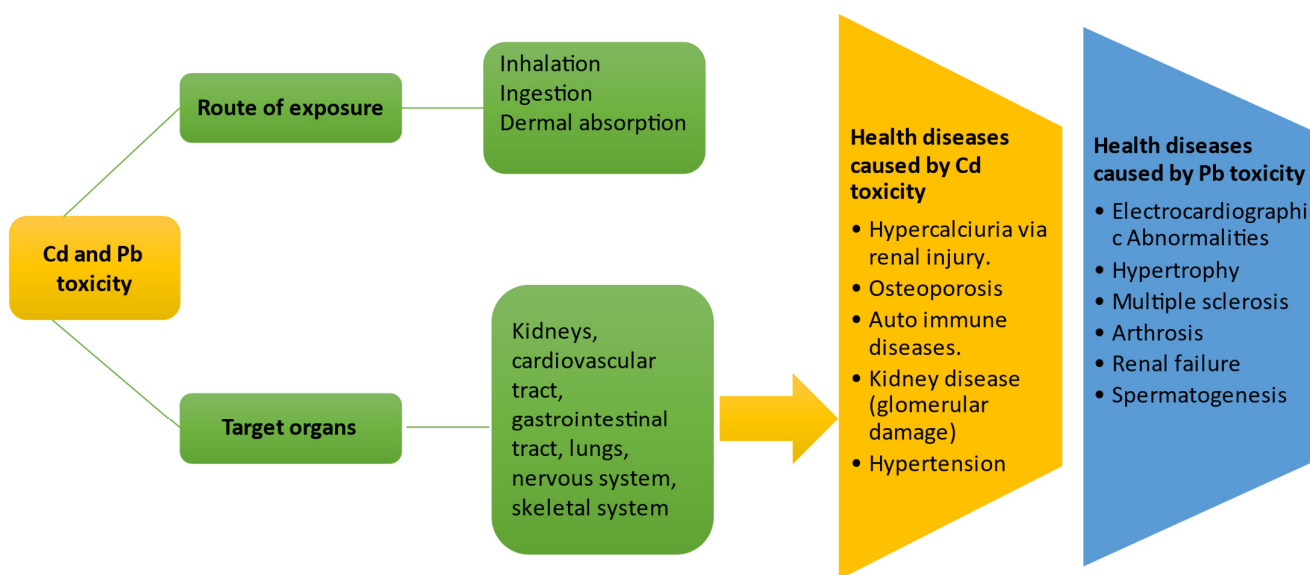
Cd and Pb toxicity

Route of exposure

Inhalation
Ingestion
Dermal absorption

Target organs

Kidneys, cardiovascular tract, gastrointestinal tract, lungs, nervous system, skeletal system

Health diseases caused by Cd toxicity

- Hypercalciuria via renal injury.
- Osteoporosis
- Auto immune diseases.
- Kidney disease (glomerular damage)
- Hypertension

Health diseases caused by Pb toxicity

- Electrocardiographic Abnormalities
- Hypertrophy
- Multiple sclerosis
- Arthrosis
- Renal failure
- Spermatogenesis